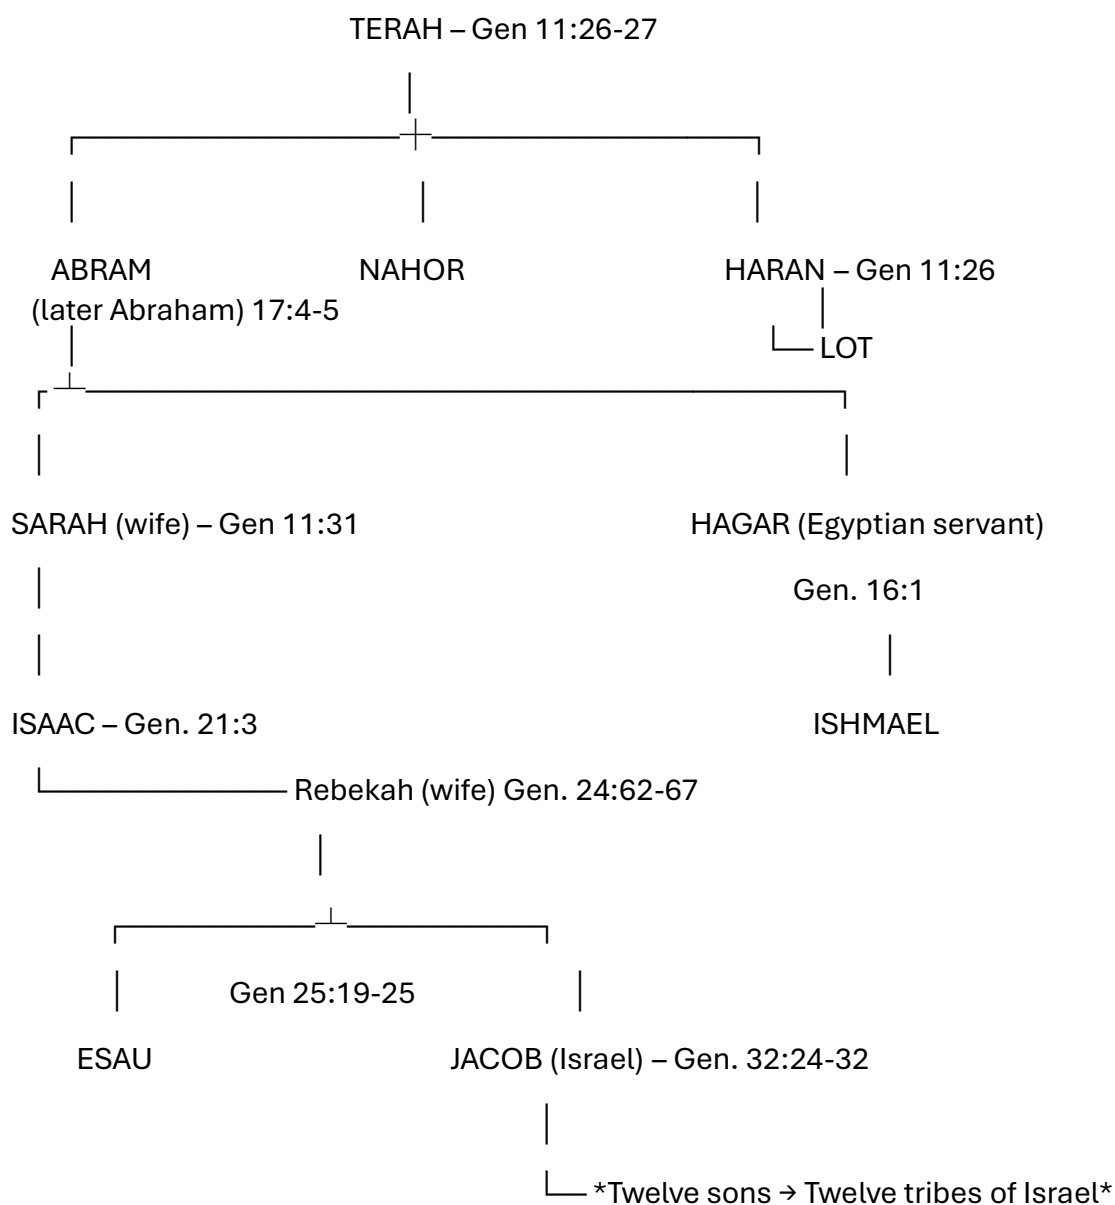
TERAH – Gen 11:26-27

ABRAM
(later Abraham) 17:4-5

NAHOR

HARAN – Gen 11:26

LOT

SARAH (wife) – Gen 11:31

HAGAR (Egyptian servant)

Gen. 16:1

ISAAC – Gen. 21:3

ISHMAEL

Rebekah (wife) Gen. 24:62-67

Gen 25:19-25

ESAU

JACOB (Israel) – Gen. 32:24-32

*Twelve sons → Twelve tribes of Israel*